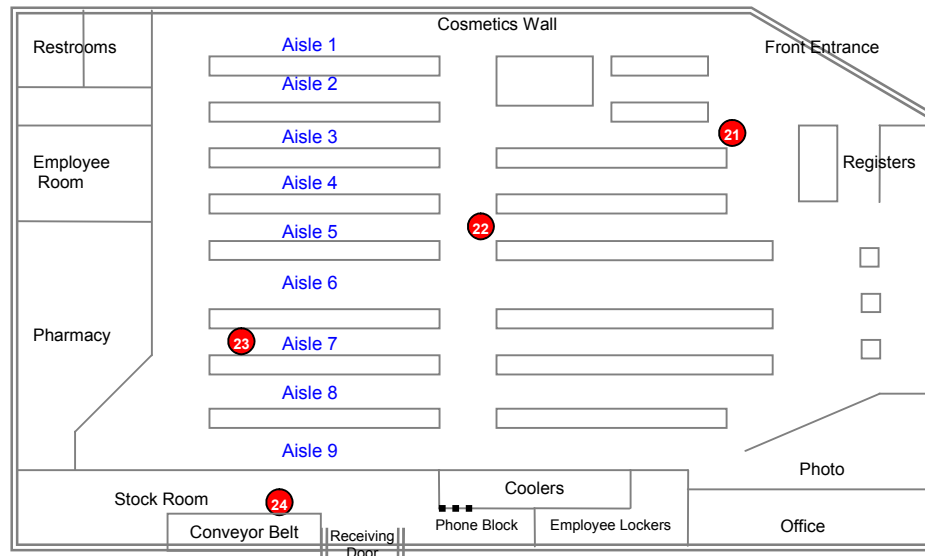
Cosmetics Wall

Restrooms

Aisle 1

Front Entrance

Aisle 2

Aisle 3

21

Employee Room

Registers

Aisle 4

22

Aisle 5

Aisle 6

Pharmacy

23

Aisle 7

Aisle 8

Aisle 9

Photo

Stock Room

24

Coolers

Conveyor Belt

Receiving Door

Phone Block

Employee Lockers

Office